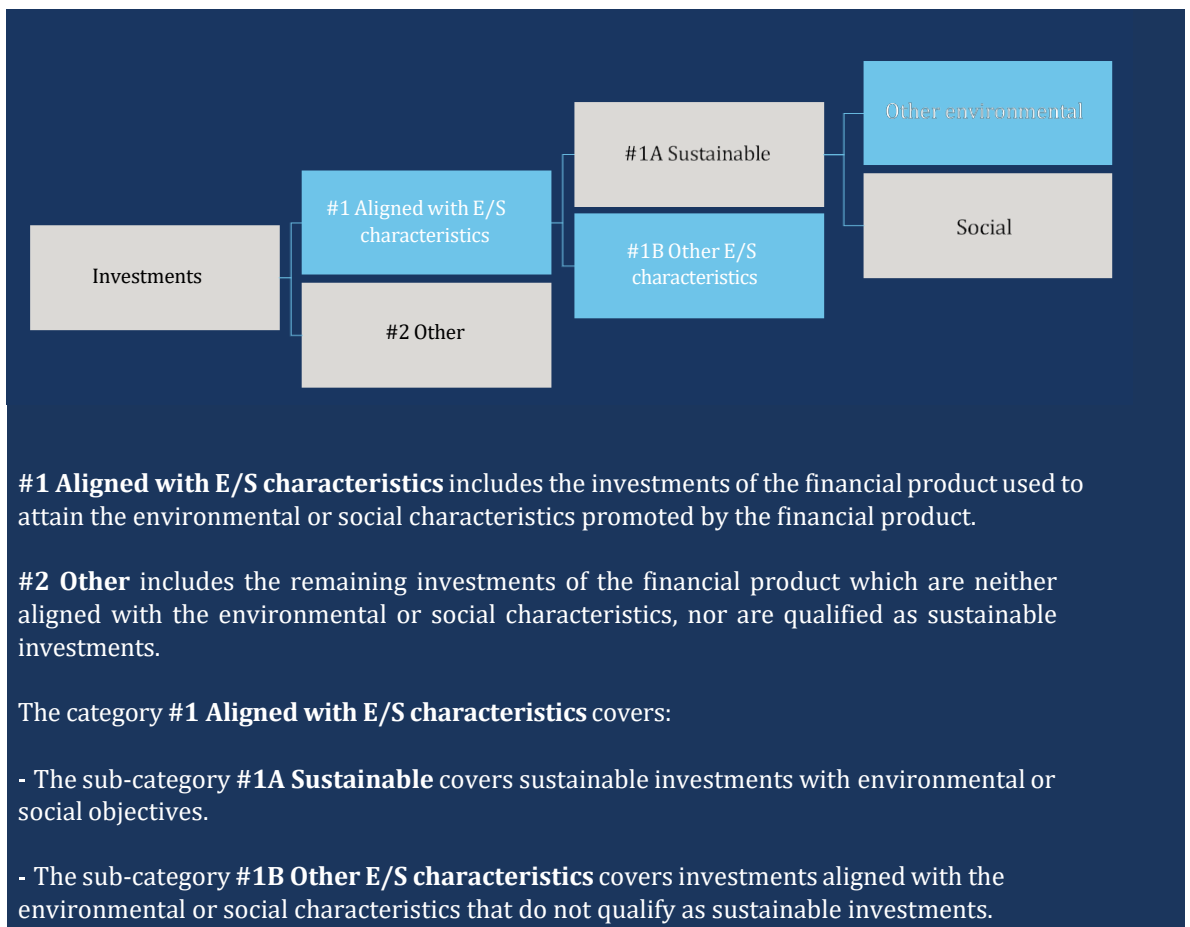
Investments

#1 Aligned with E/S characteristics

#2 Other

#1A Sustainable

#1B Other E/S characteristics

Other environmental

Social

**#1 Aligned with E/S characteristics** includes the investments of the financial product used to attain the environmental or social characteristics promoted by the financial product.

**#2 Other** includes the remaining investments of the financial product which are neither aligned with the environmental or social characteristics, nor are qualified as sustainable investments.

The category **#1 Aligned with E/S characteristics** covers:

- The sub-category **#1A Sustainable** covers sustainable investments with environmental or social objectives.

- The sub-category **#1B Other E/S characteristics** covers investments aligned with the environmental or social characteristics that do not qualify as sustainable investments.